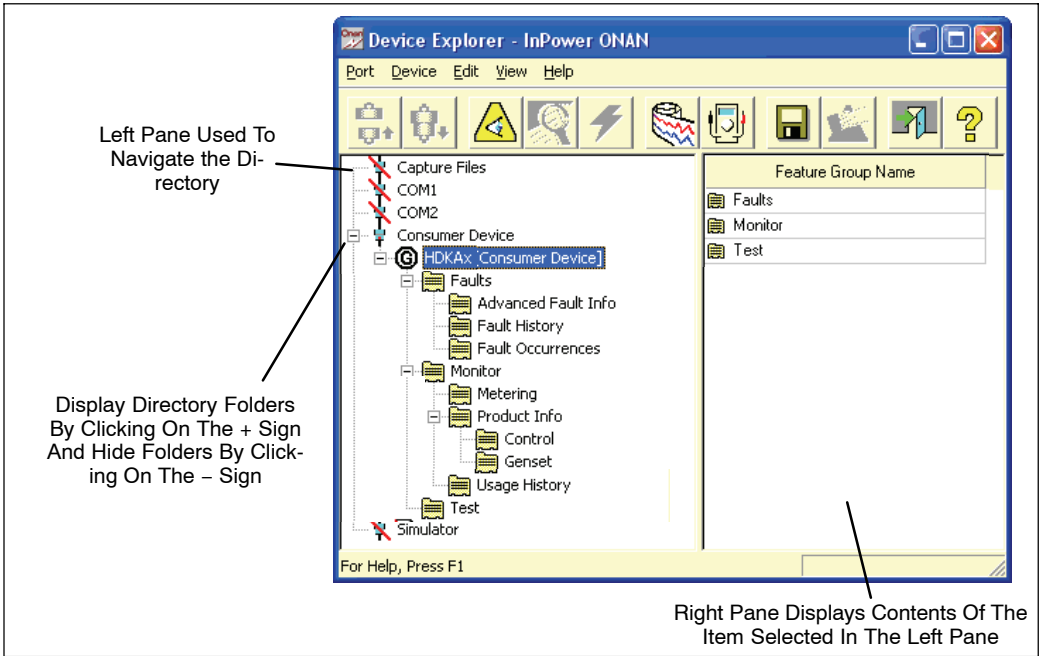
Device Explorer - InPower ONAN

Port Device Edit View Help

Left Pane Used To Navigate the Directory

Capture Files
COM1
COM2
Consumer Device
HDKAx [Consumer Device]
Faults
Advanced Fault Info
Fault History
Fault Occurrences
Monitor
Metering
Product Info
Control
Genset
Usage History
Test
Simulator

Display Directory Folders By Clicking On The + Sign And Hide Folders By Clicking On The − Sign

| Feature Group Name |
|---|
| Faults |
| Monitor |
| Test |

For Help, Press F1

Right Pane Displays Contents Of The Item Selected In The Left Pane